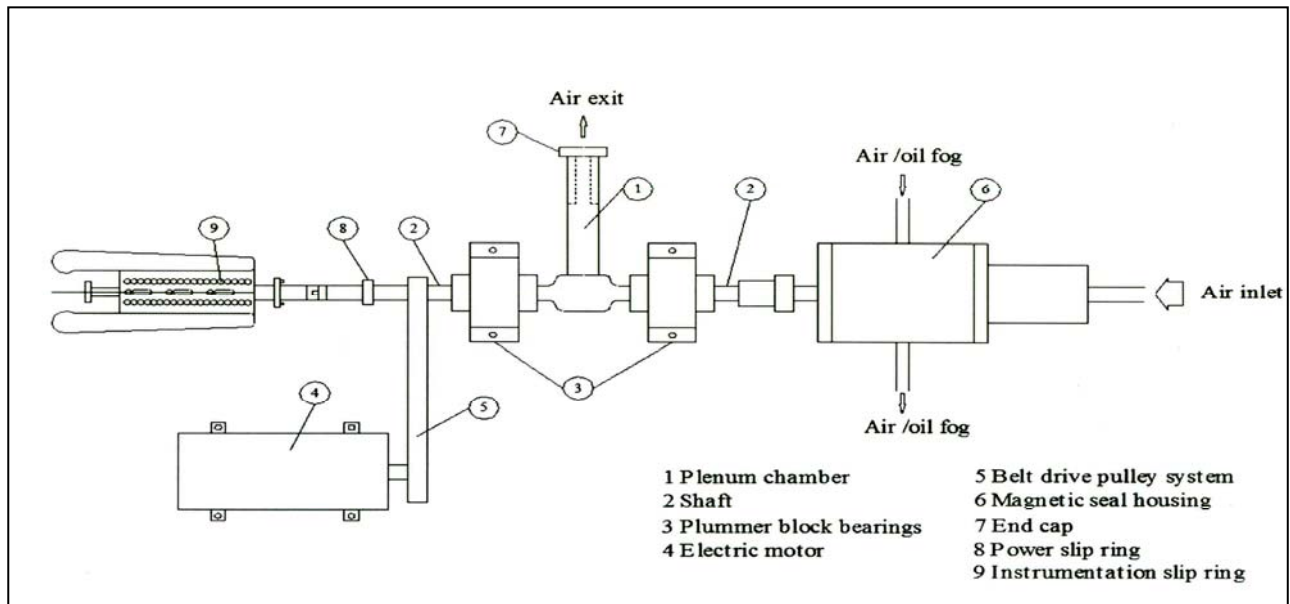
Air exit

7

1

Air /oil fog

2

6

9

8

2

Air inlet

3

4

5

Air /oil fog

1 Plenum chamber
2 Shaft
3 Plummer block bearings
4 Electric motor

5 Belt drive pulley system
6 Magnetic seal housing
7 End cap
8 Power slip ring
9 Instrumentation slip ring